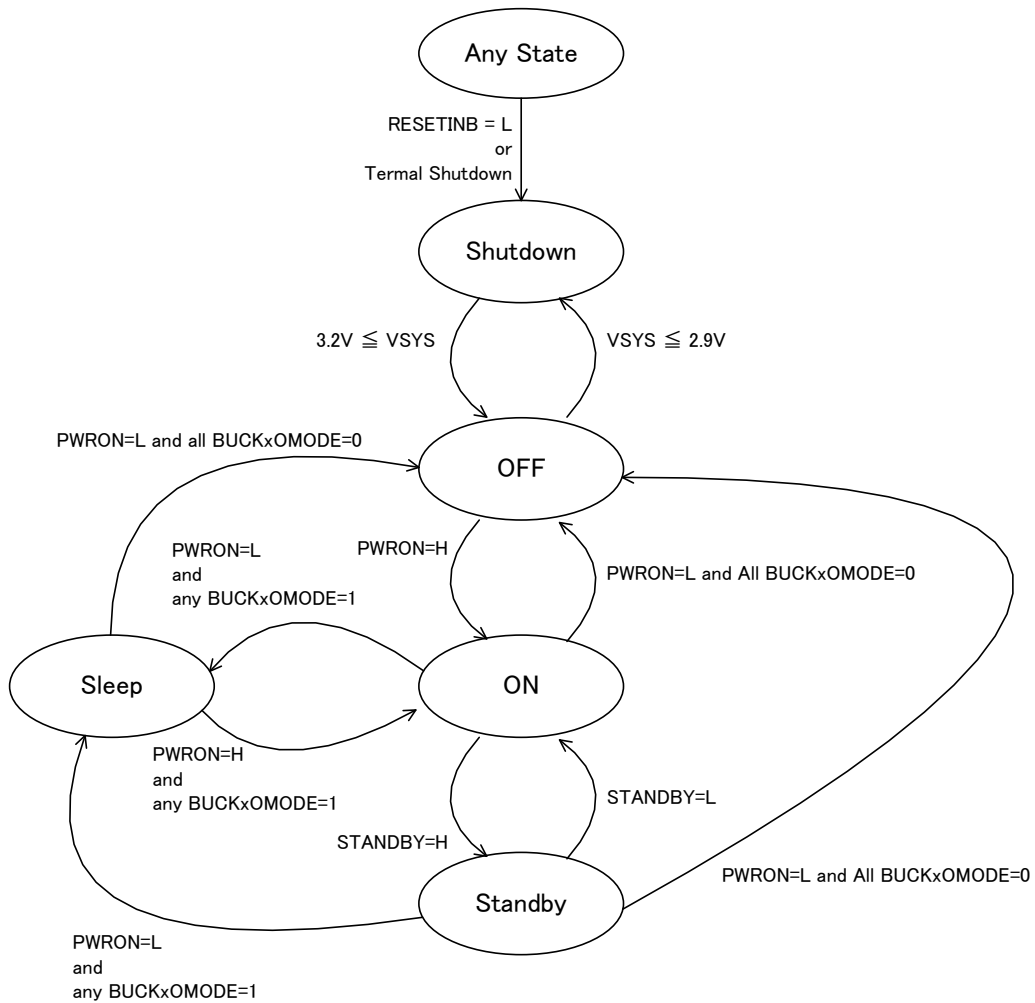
Any State

RESETINB = L
or
Termal Shutdown

Shutdown

3.2V $\leqq$ VSYS

VSYS $\leqq$ 2.9V

PWRON=L and all BUCKxOMODE=0

OFF

PWRON=L
and
any BUCKxOMODE=1

PWRON=H

PWRON=L and All BUCKxOMODE=0

Sleep

ON

PWRON=H
and
any BUCKxOMODE=1

STANDBY=L

STANDBY=H

PWRON=L and All BUCKxOMODE=0

Standby

PWRON=L
and
any BUCKxOMODE=1